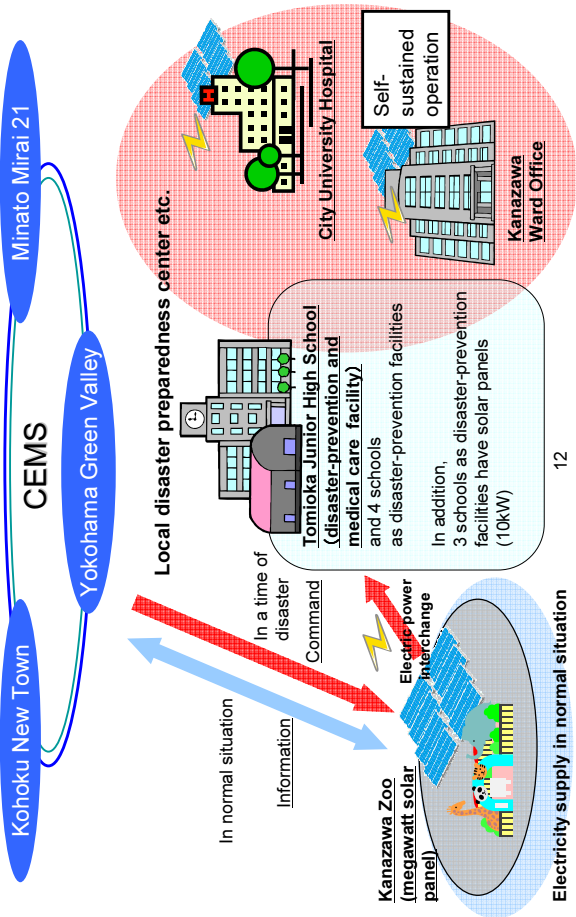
Kohoku New Town

Yokohama Green Valley

Minato Mirai 21

CEMS

In normal situation

Information

In a time of disaster

Command

Electric power interchange

Kanazawa Zoo (megawatt solar panel)

Electricity supply in normal situation

Local disaster preparedness center etc.

Tomioka Junior High School (disaster-prevention and medical care facility)

and 4 schools as disaster-prevention facilities

In addition, 3 schools as disaster-prevention facilities have solar panels (10kW)

City University Hospital

Self-sustained operation

Kanazawa Ward Office

12